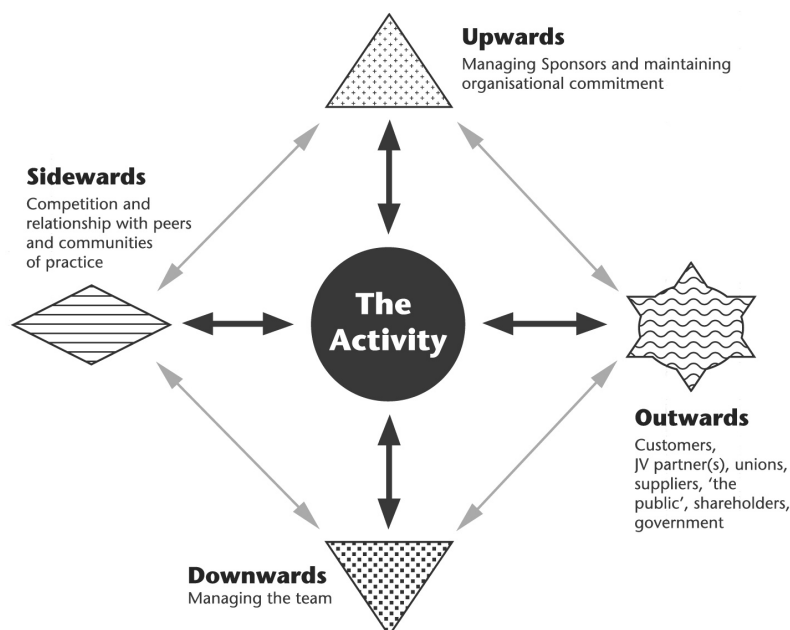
Upwards
Managing Sponsors and maintaining organisational commitment

Sidewards
Competition and relationship with peers and communities of practice

The Activity

Outwards
Customers, JV partner(s), unions, suppliers, 'the public', shareholders, government

Downwards
Managing the team